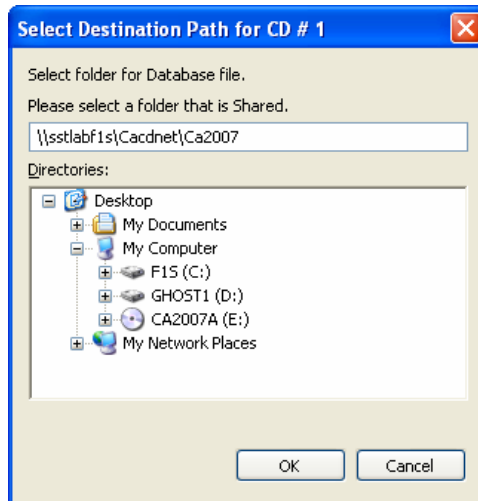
Select Destination Path for CD # 1

Select folder for Database file.

Please select a folder that is Shared.

\\sstlabf1s\Cacdnet\Ca2007

Directories:

Desktop
My Documents
My Computer
F1S (C:)
GHOST1 (D:)
CA2007A (E:)
My Network Places

OK

Cancel